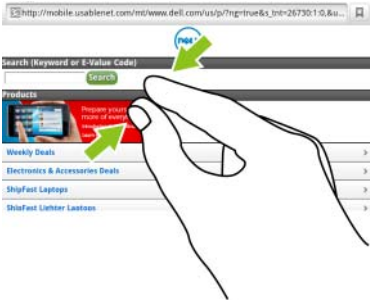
http://mobile.usablenet.com/mt/www.dell.com/us/p/?ng=true&s_tnt=26730:1:0,&u...

DELL

Search (Keyword or E-Value Code)

Search

Products

Prepare your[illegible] more of every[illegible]

Weekly Deals

Electronics & Accessories Deals

ShipFast Laptops

ShipFast Lighter Laptops